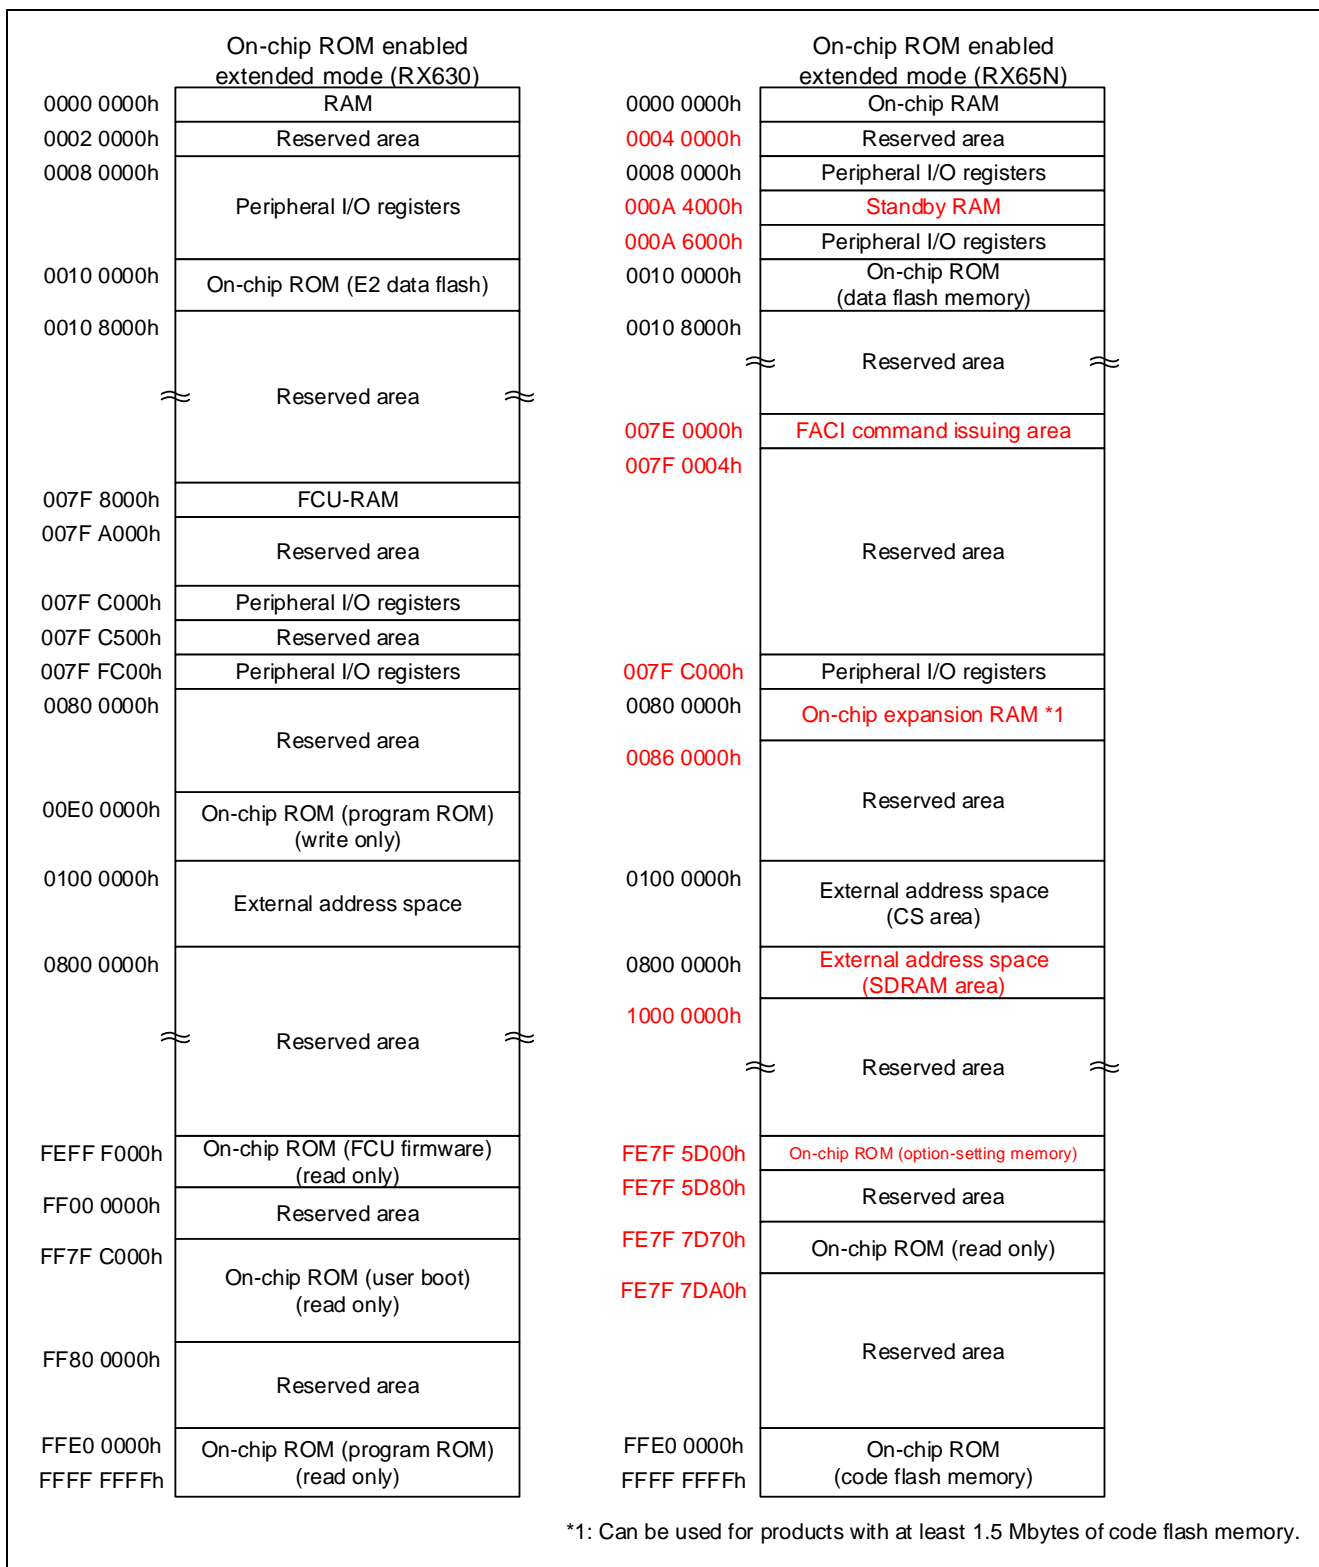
On-chip ROM enabled extended mode (RX630)

0000 0000h RAM
0002 0000h Reserved area
0008 0000h Peripheral I/O registers
0010 0000h On-chip ROM (E2 data flash)
0010 8000h Reserved area
007F 8000h FCU-RAM
007F A000h Reserved area
007F C000h Peripheral I/O registers
007F C500h Reserved area
007F FC00h Peripheral I/O registers
0080 0000h Reserved area
00E0 0000h On-chip ROM (program ROM) (write only)
0100 0000h External address space
0800 0000h Reserved area
FEFF F000h On-chip ROM (FCU firmware) (read only)
FF00 0000h Reserved area
FF7F C000h On-chip ROM (user boot) (read only)
FF80 0000h Reserved area
FFE0 0000h On-chip ROM (program ROM) (read only)
FFFF FFFFh

On-chip ROM enabled extended mode (RX65N)

0000 0000h On-chip RAM
0004 0000h Reserved area
0008 0000h Peripheral I/O registers
000A 4000h Standby RAM
000A 6000h Peripheral I/O registers
0010 0000h On-chip ROM (data flash memory)
0010 8000h Reserved area
007E 0000h FACI command issuing area
007F 0004h Reserved area
007F C000h Peripheral I/O registers
0080 0000h On-chip expansion RAM *1
0086 0000h Reserved area
0100 0000h External address space (CS area)
0800 0000h External address space (SDRAM area)
1000 0000h Reserved area
FE7F 5D00h On-chip ROM (option-setting memory)
FE7F 5D80h Reserved area
FE7F 7D70h On-chip ROM (read only)
FE7F 7DA0h Reserved area
FFE0 0000h On-chip ROM (code flash memory)
FFFF FFFFh

*1: Can be used for products with at least 1.5 Mbytes of code flash memory.